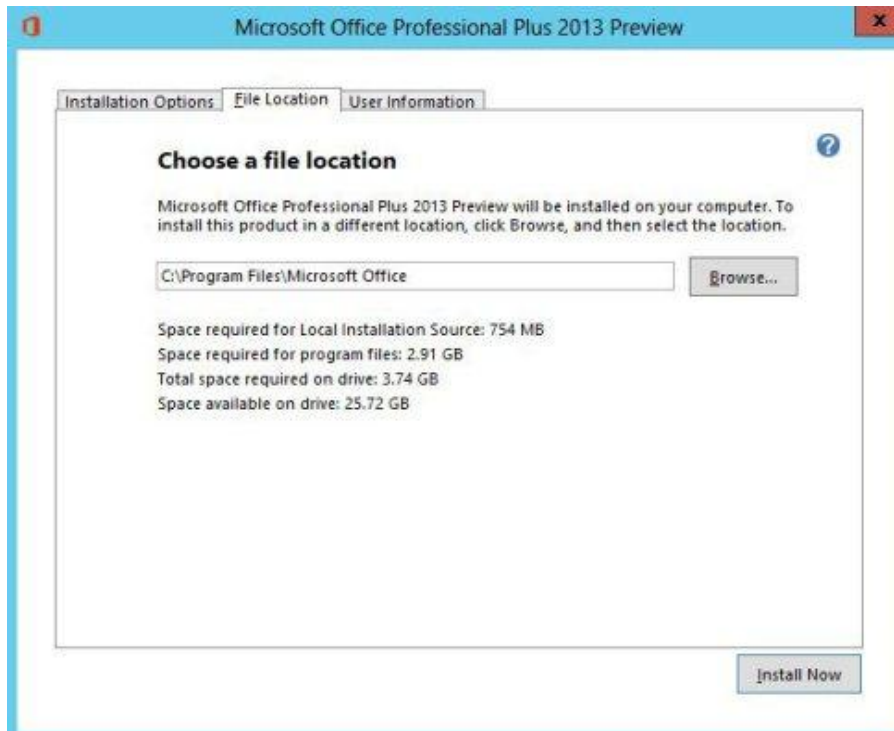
Microsoft Office Professional Plus 2013 Preview

x

Installation Options | File Location | User Information

Choose a file location

Microsoft Office Professional Plus 2013 Preview will be installed on your computer. To install this product in a different location, click Browse, and then select the location.

C:\Program Files\Microsoft Office

Browse...

Space required for Local Installation Source: 754 MB
Space required for program files: 2.91 GB
Total space required on drive: 3.74 GB
Space available on drive: 25.72 GB

Install Now